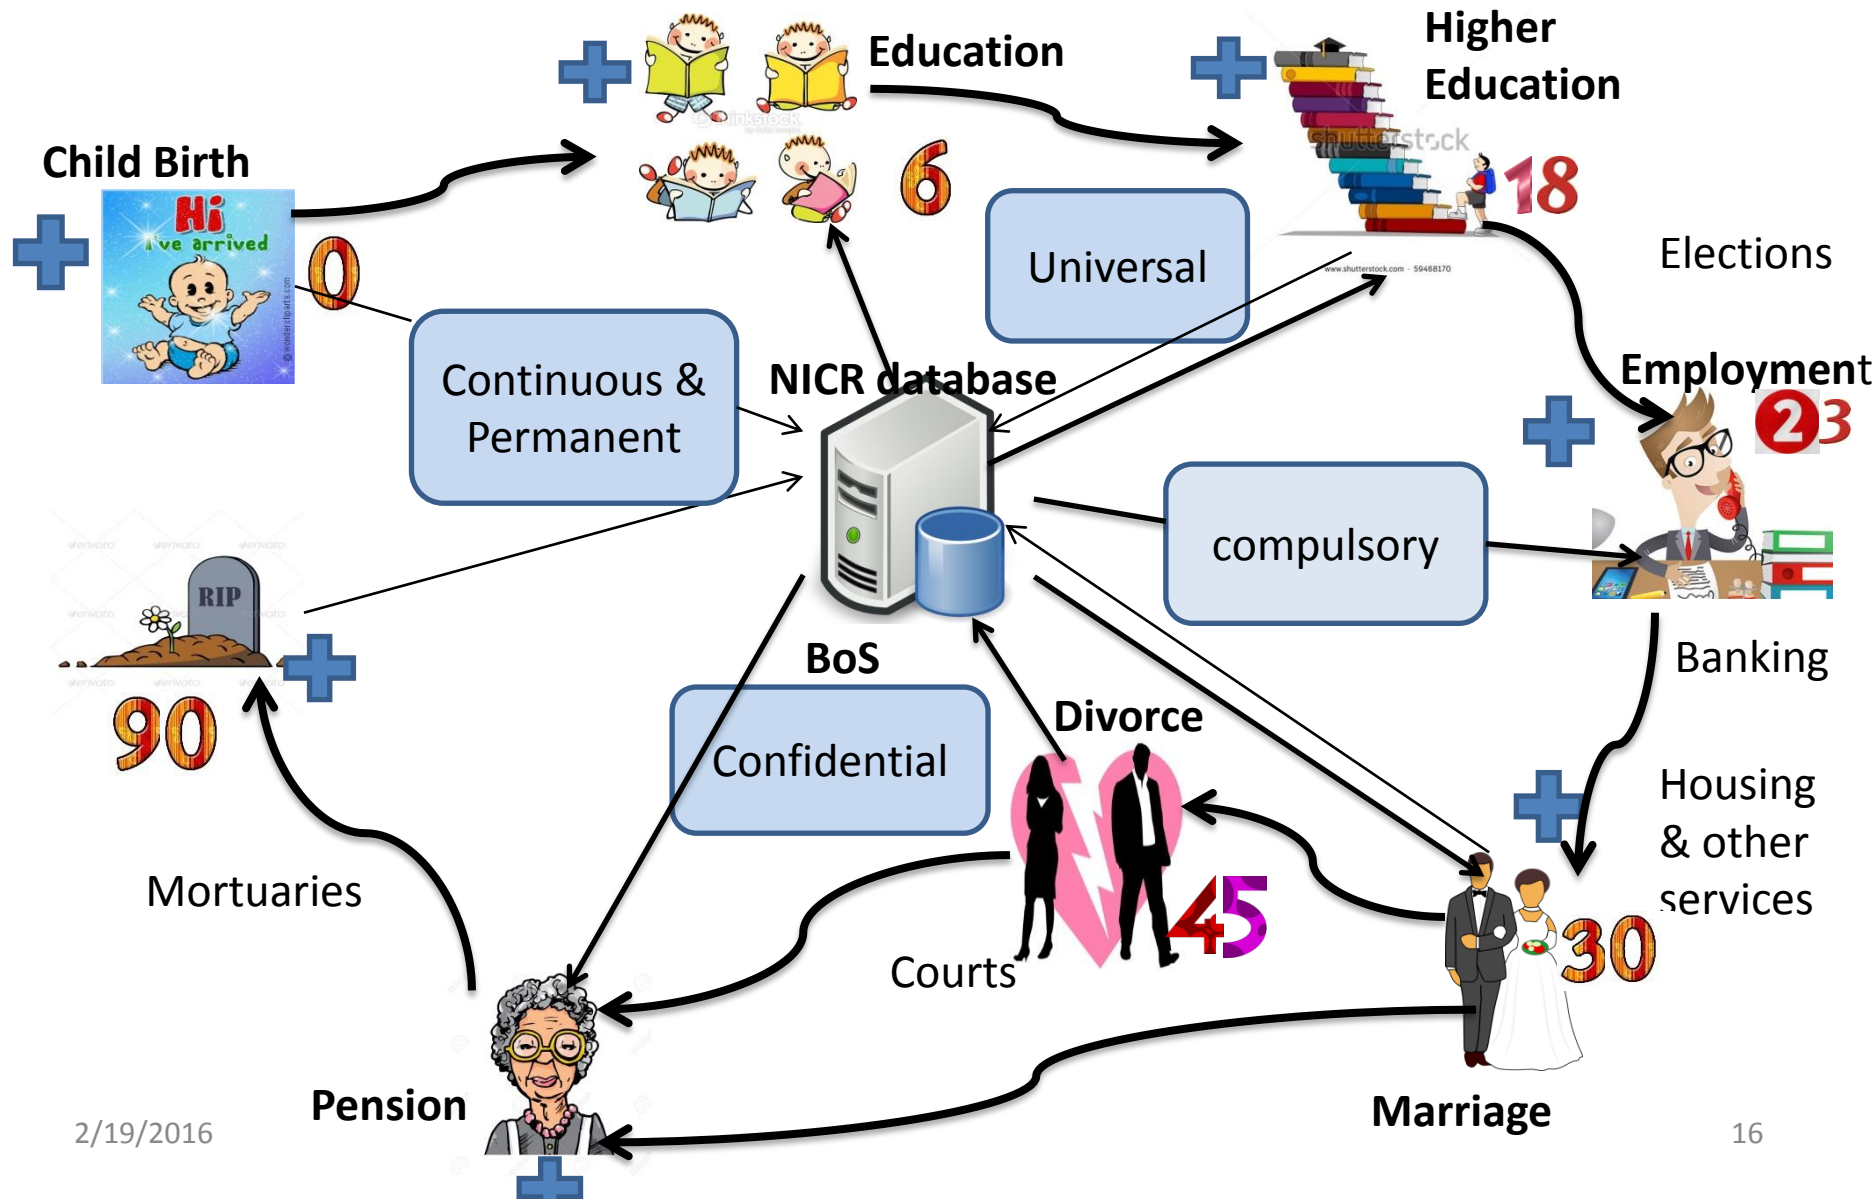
Education

Higher Education

Child Birth

Hi
I've arrived

0

6

18

Universal

Elections

Continuous & Permanent

NICR database

Employment

23

compulsory

RIP

BoS

Banking

90

Confidential

Divorce

Housing & other services

Mortuaries

45

30

Courts

Pension

Marriage

2/19/2016

16